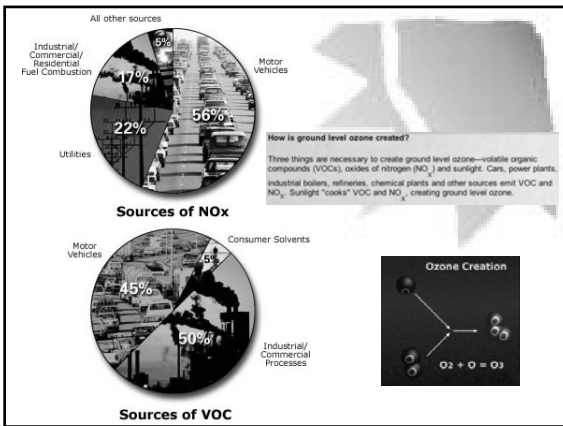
All other sources

5%

Industrial/ Commercial/ Residential Fuel Combustion

17%

Motor Vehicles

56%

22%

Utilities

Sources of NOx

How is ground level ozone created?

Three things are necessary to create ground level ozone—volatile organic compounds (VOCs), oxides of nitrogen ($NO_x$) and sunlight. Cars, power plants, industrial boilers, refineries, chemical plants and other sources emit VOC and $NO_x$. Sunlight "cooks" VOC and $NO_x$, creating ground level ozone.

Motor Vehicles

Consumer Solvents

5%

45%

50%

Industrial/ Commercial Processes

Sources of VOC

Ozone Creation

$O_2 + O = O_3$